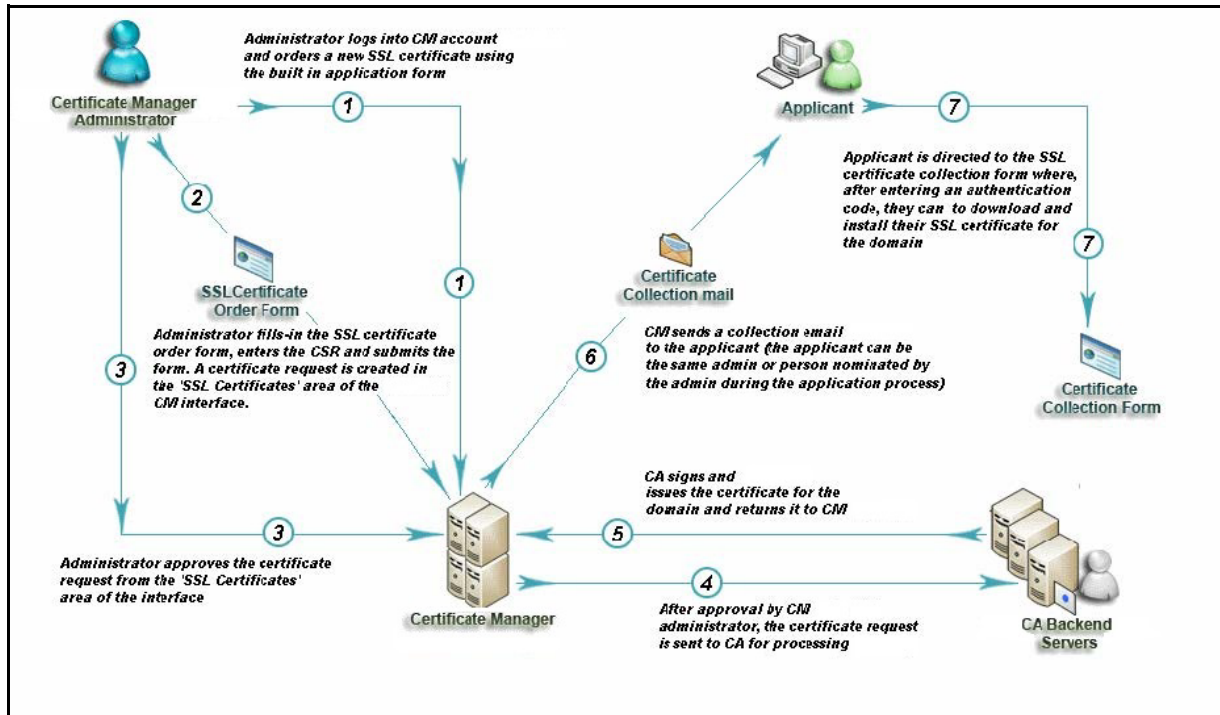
Certificate Manager Administrator

Administrator logs into CM account and orders a new SSL certificate using the built in application form

1

Applicant

7

Applicant is directed to the SSL certificate collection form where, after entering an authentication code, they can to download and install their SSL certificate for the domain

2

1

SSLCertificate Order Form

Certificate Collection mail

7

Administrator fills-in the SSL certificate order form, enters the CSR and submits the form. A certificate request is created in the 'SSL Certificates' area of the CM interface.

CM sends a collection email to the applicant (the applicant can be the same admin or person nominated by the admin during the application process)

3

6

Certificate Collection Form

CA signs and issues the certificate for the domain and returns it to CM

3

5

Administrator approves the certificate request from the 'SSL Certificates' area of the interface

4

Certificate Manager

After approval by CM administrator, the certificate request is sent to CA for processing

CA Backend Servers